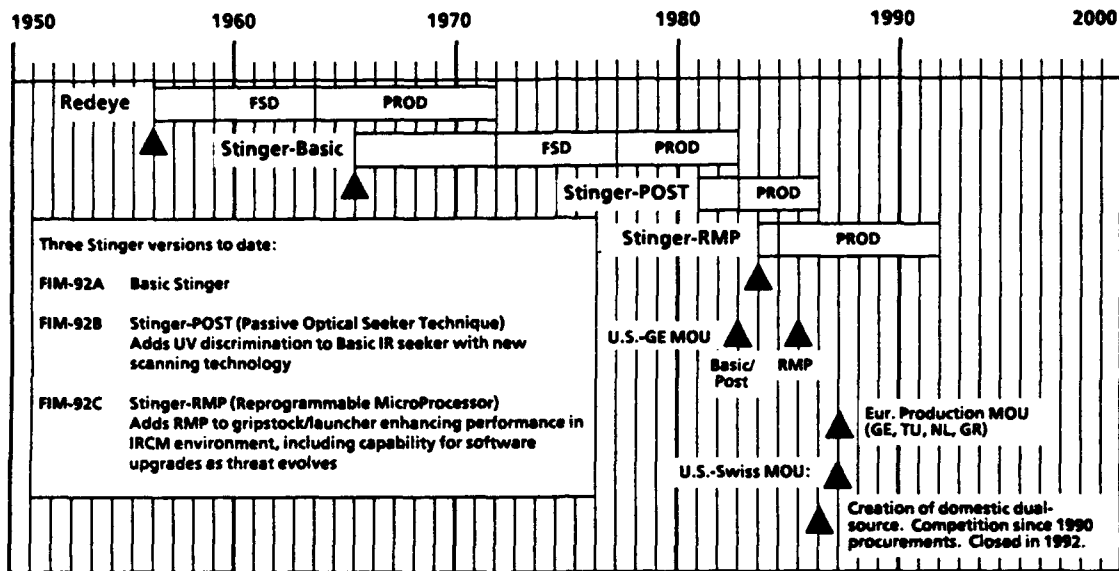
1950 1960 1970 1980 1990 2000

Redeye FSD PROD

Stinger-Basic FSD PROD

Stinger-POST PROD

Stinger-RMP PROD

Three Stinger versions to date:

FIM-92A Basic Stinger

FIM-92B Stinger-POST (Passive Optical Seeker Technique) Adds UV discrimination to Basic IR seeker with new scanning technology

FIM-92C Stinger-RMP (Reprogrammable MicroProcessor) Adds RMP to gripstock/launcher enhancing performance in IRCM environment, including capability for software upgrades as threat evolves

U.S.-GE MOU

Basic/Post

RMP

Eur. Production MOU (GE, TU, NL, GR)

U.S.-Swiss MOU:

Creation of domestic dual-source. Competition since 1990 procurements. Closed in 1992.